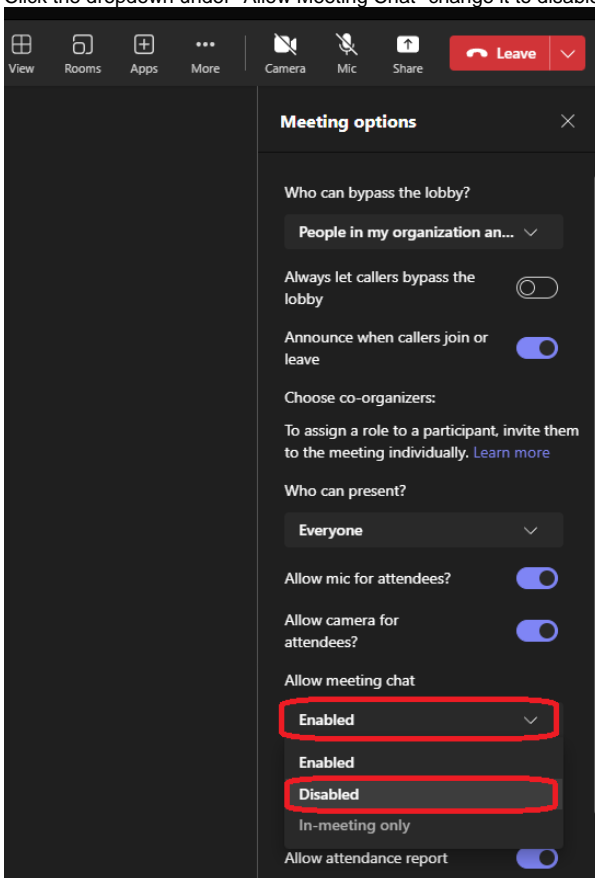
Click the dropdown under "Allow Meeting Chat" change it to disable

View Rooms Apps More Camera Mic Share Leave

Meeting options

Who can bypass the lobby?

People in my organization an...

Always let callers bypass the lobby

Announce when callers join or leave

Choose co-organizers:

To assign a role to a participant, invite them to the meeting individually. Learn more

Who can present?

Everyone

Allow mic for attendees?

Allow camera for attendees?

Allow meeting chat

Enabled

Enabled

Disabled

In-meeting only

Allow attendance report